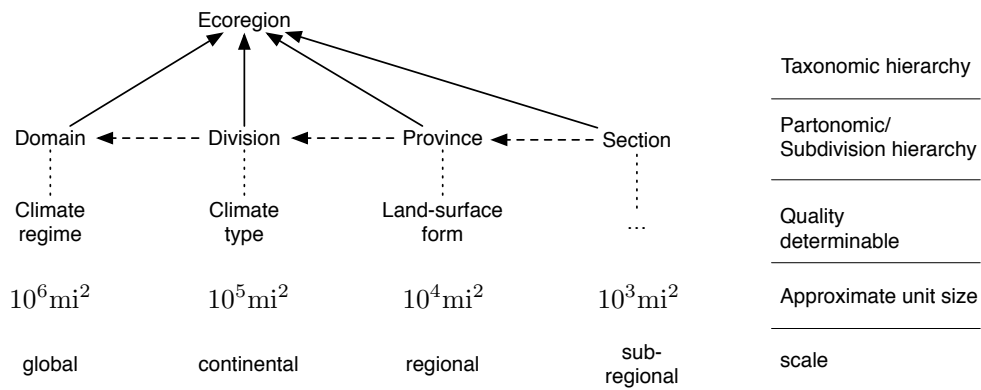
Ecoregion

Domain Division Province Section

Climate regime

Climate type

Land-surface form

…

$10^6 \mathrm{mi}^2$ $10^5 \mathrm{mi}^2$ $10^4 \mathrm{mi}^2$ $10^3 \mathrm{mi}^2$

global continental regional sub-regional

Taxonomic hierarchy

Partonomic/ Subdivision hierarchy

Quality determinable

Approximate unit size

scale